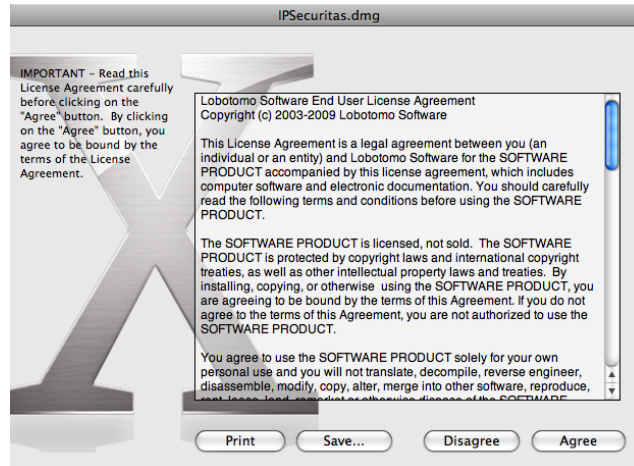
IPSecuritas.dmg

IMPORTANT – Read this License Agreement carefully before clicking on the "Agree" button. By clicking on the "Agree" button, you agree to be bound by the terms of the License Agreement.

Lobotomo Software End User License Agreement
Copyright (c) 2003-2009 Lobotomo Software

This License Agreement is a legal agreement between you (an individual or an entity) and Lobotomo Software for the SOFTWARE PRODUCT accompanied by this license agreement, which includes computer software and electronic documentation. You should carefully read the following terms and conditions before using the SOFTWARE PRODUCT.

The SOFTWARE PRODUCT is licensed, not sold. The SOFTWARE PRODUCT is protected by copyright laws and international copyright treaties, as well as other intellectual property laws and treaties. By installing, copying, or otherwise using the SOFTWARE PRODUCT, you are agreeing to be bound by the terms of this Agreement. If you do not agree to the terms of this Agreement, you are not authorized to use the SOFTWARE PRODUCT.

You agree to use the SOFTWARE PRODUCT solely for your own personal use and you will not translate, decompile, reverse engineer, disassemble, modify, copy, alter, merge into other software, reproduce, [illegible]

Print Save... Disagree Agree